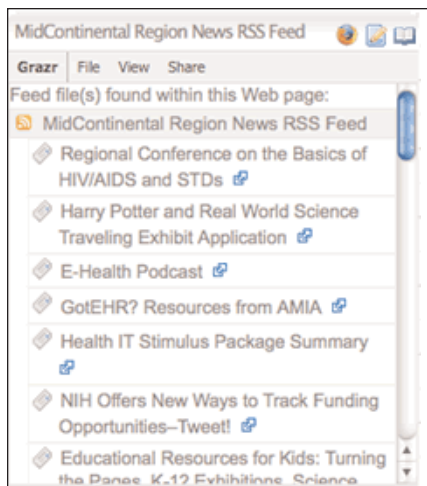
MidContinental Region News RSS Feed

Grazr File View Share

Feed file(s) found within this Web page:

MidContinental Region News RSS Feed

Regional Conference on the Basics of HIV/AIDS and STDs

Harry Potter and Real World Science Traveling Exhibit Application

E-Health Podcast

GotEHR? Resources from AMIA

Health IT Stimulus Package Summary

NIH Offers New Ways to Track Funding Opportunities–Tweet!

Educational Resources for Kids: Turning the Pages, K-12 Exhibitions, Science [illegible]